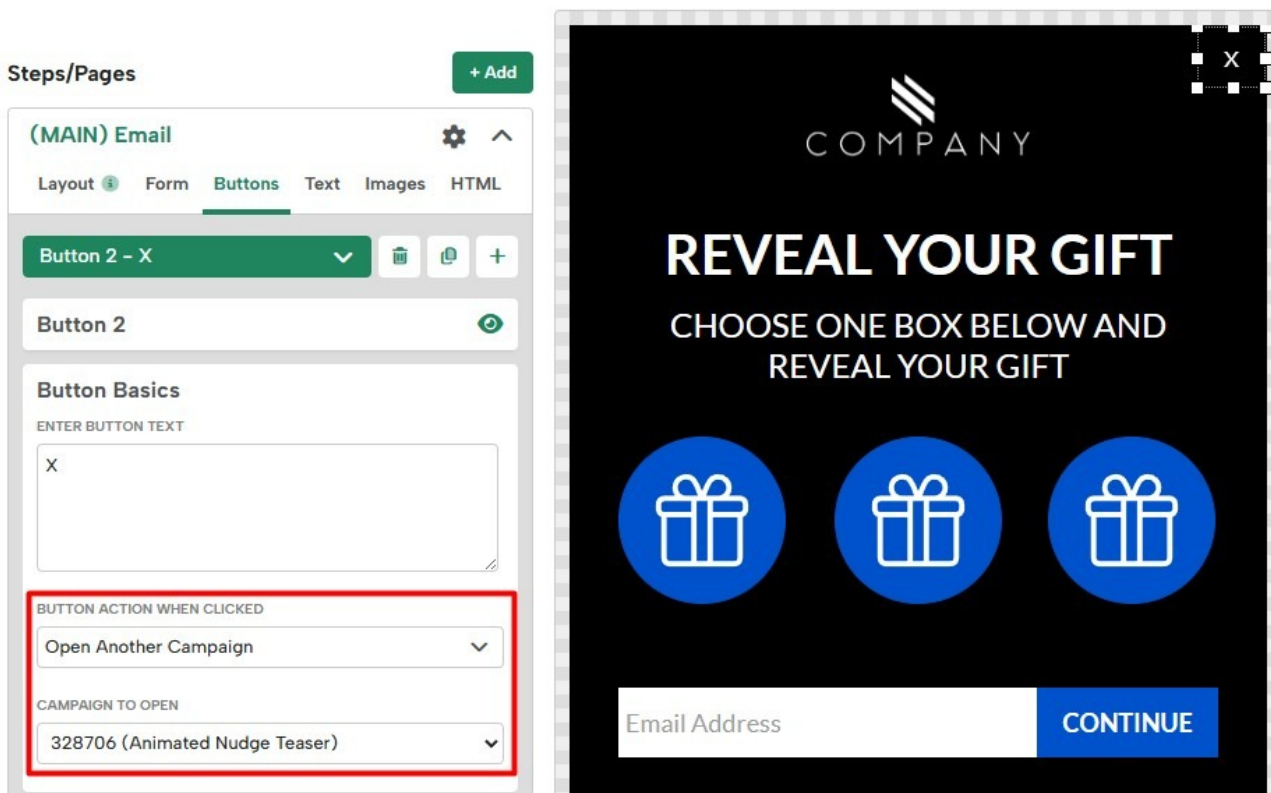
Steps/Pages

+ Add

(MAIN) Email

Layout Form Buttons Text Images HTML

Button 2 - X

Button 2

Button Basics

ENTER BUTTON TEXT

X

BUTTON ACTION WHEN CLICKED

Open Another Campaign

CAMPAIGN TO OPEN

328706 (Animated Nudge Teaser)

X

COMPANY

REVEAL YOUR GIFT

CHOOSE ONE BOX BELOW AND REVEAL YOUR GIFT

Email Address

CONTINUE